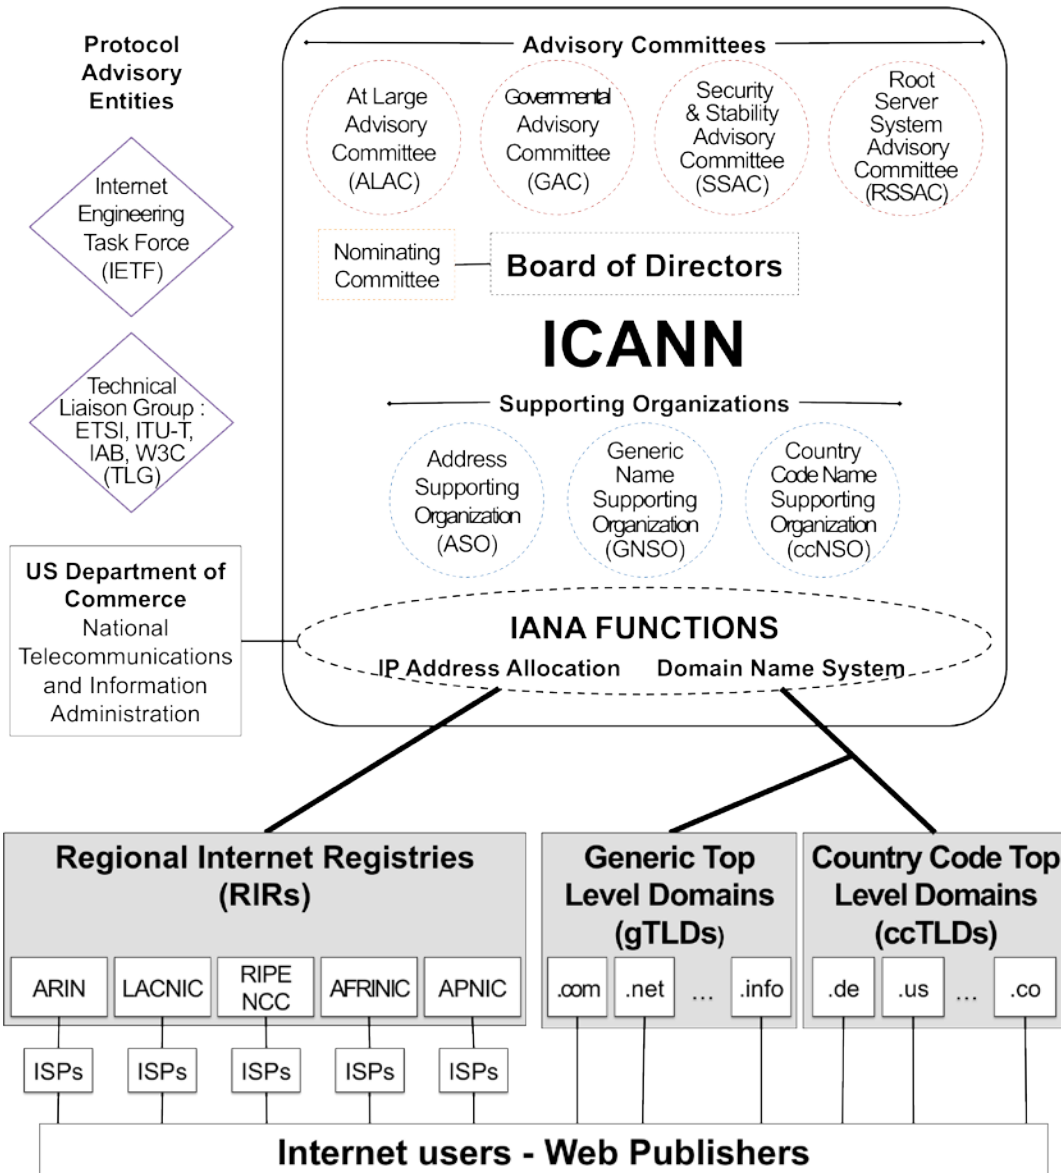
Protocol Advisory Entities

Internet Engineering Task Force (IETF)

Technical Liaison Group : ETSI, ITU-T, IAB, W3C (TLG)

US Department of Commerce
National Telecommunications and Information Administration

Advisory Committees

At Large Advisory Committee (ALAC)

Governmental Advisory Committee (GAC)

Security & Stability Advisory Committee (SSAC)

Root Server System Advisory Committee (RSSAC)

Nominating Committee

Board of Directors

ICANN

Supporting Organizations

Address Supporting Organization (ASO)

Generic Name Supporting Organization (GNSO)

Country Code Name Supporting Organization (ccNSO)

IANA FUNCTIONS
IP Address Allocation Domain Name System

Regional Internet Registries (RIRs)

ARIN LACNIC RIPE NCC AFRINIC APNIC

Generic Top Level Domains (gTLDs)

.com .net ... .info

Country Code Top Level Domains (ccTLDs)

.de .us ... .co

ISPs ISPs ISPs ISPs ISPs

Internet users - Web Publishers